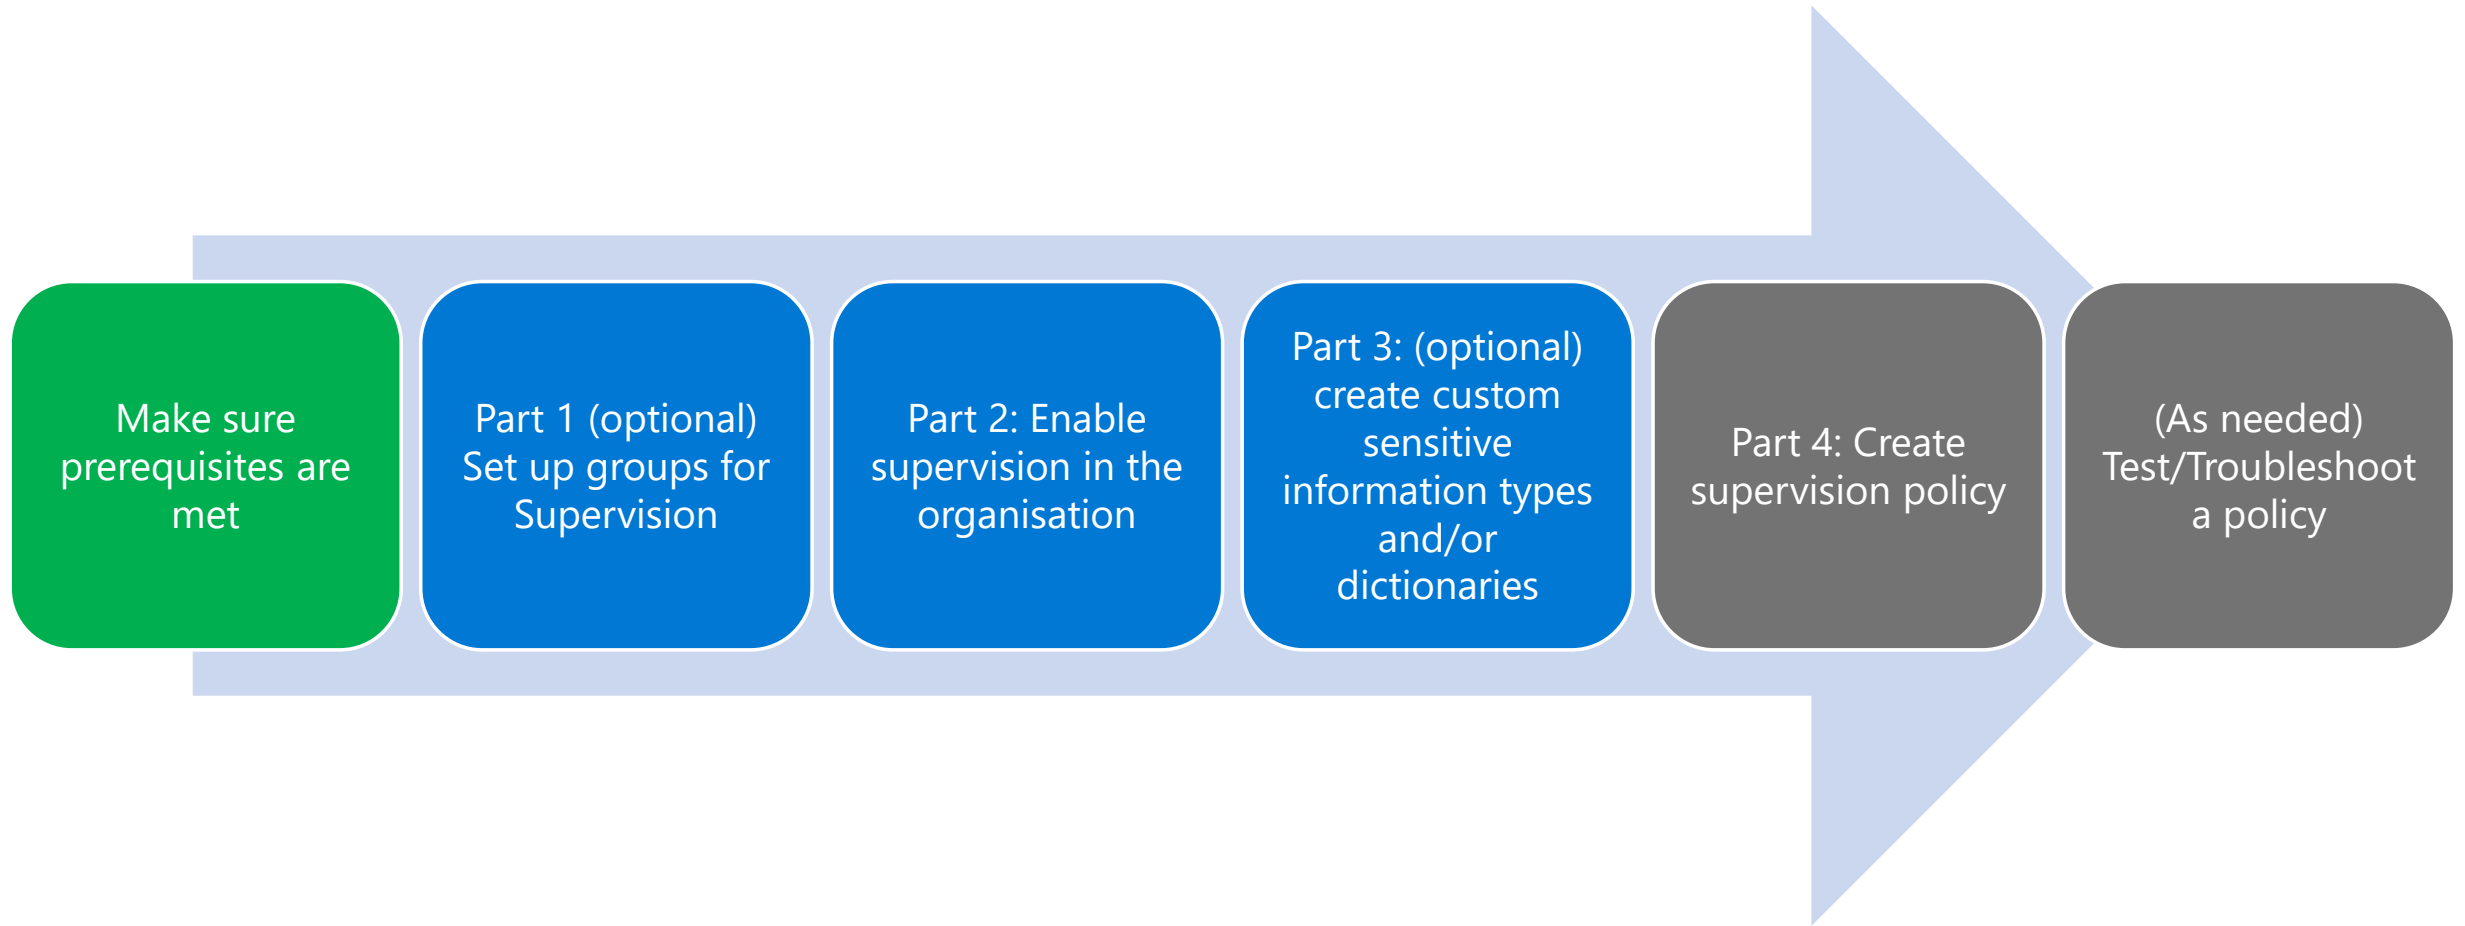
Make sure prerequisites are met

Part 1 (optional) Set up groups for Supervision

Part 2: Enable supervision in the organisation

Part 3: (optional) create custom sensitive information types and/or dictionaries

Part 4: Create supervision policy

(As needed) Test/Troubleshoot a policy